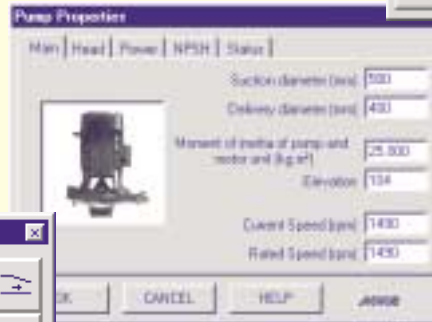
Pump Properties

Main | Head | Power | NPSH | Status |

Suction diameter (mm) 500

Delivery diameter (mm) 400

Moment of inertia of pump and motor and (kg.m²) 25.800

Elevation 134

Current Speed (rpm) 1490

Rated Speed (rpm) 1490

OK CANCEL HELP